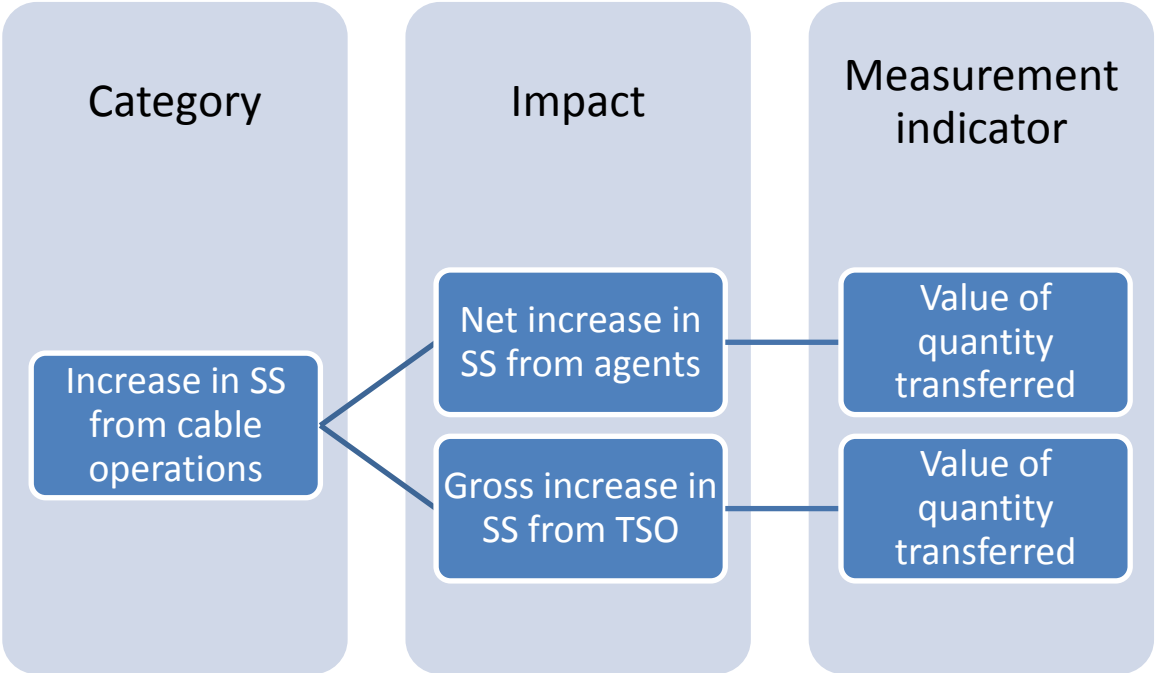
Category

Increase in SS from cable operations

Impact

Net increase in SS from agents

Gross increase in SS from TSO

Measurement indicator

Value of quantity transferred

Value of quantity transferred